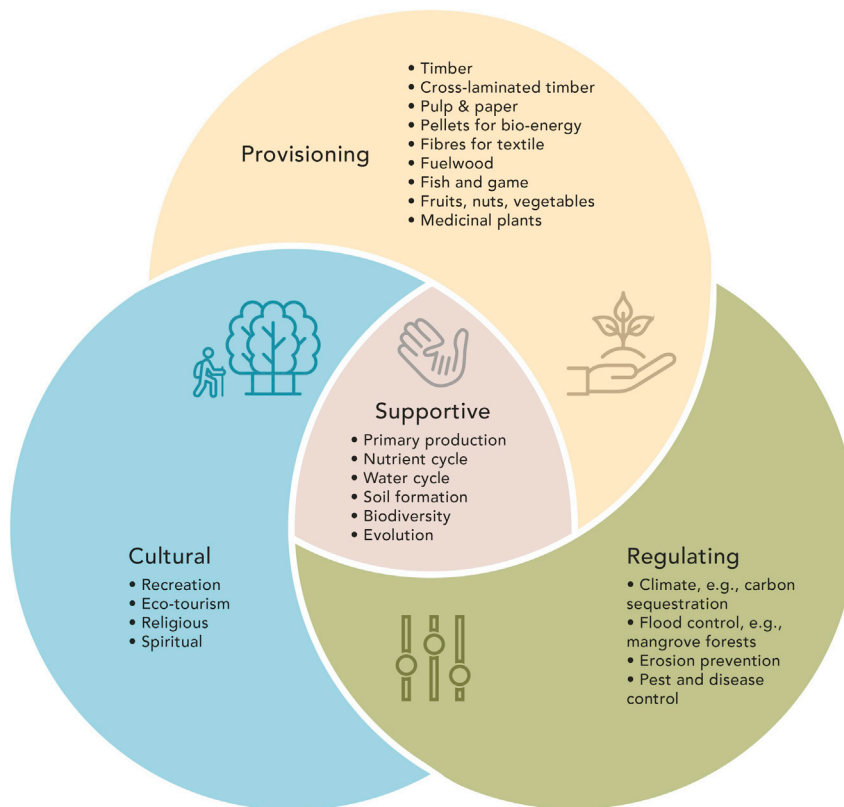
Provisioning

• Timber
• Cross-laminated timber
• Pulp & paper
• Pellets for bio-energy
• Fibres for textile
• Fuelwood
• Fish and game
• Fruits, nuts, vegetables
• Medicinal plants

Supportive

• Primary production
• Nutrient cycle
• Water cycle
• Soil formation
• Biodiversity
• Evolution

Cultural

• Recreation
• Eco-tourism
• Religious
• Spiritual

Regulating

• Climate, e.g., carbon sequestration
• Flood control, e.g., mangrove forests
• Erosion prevention
• Pest and disease control